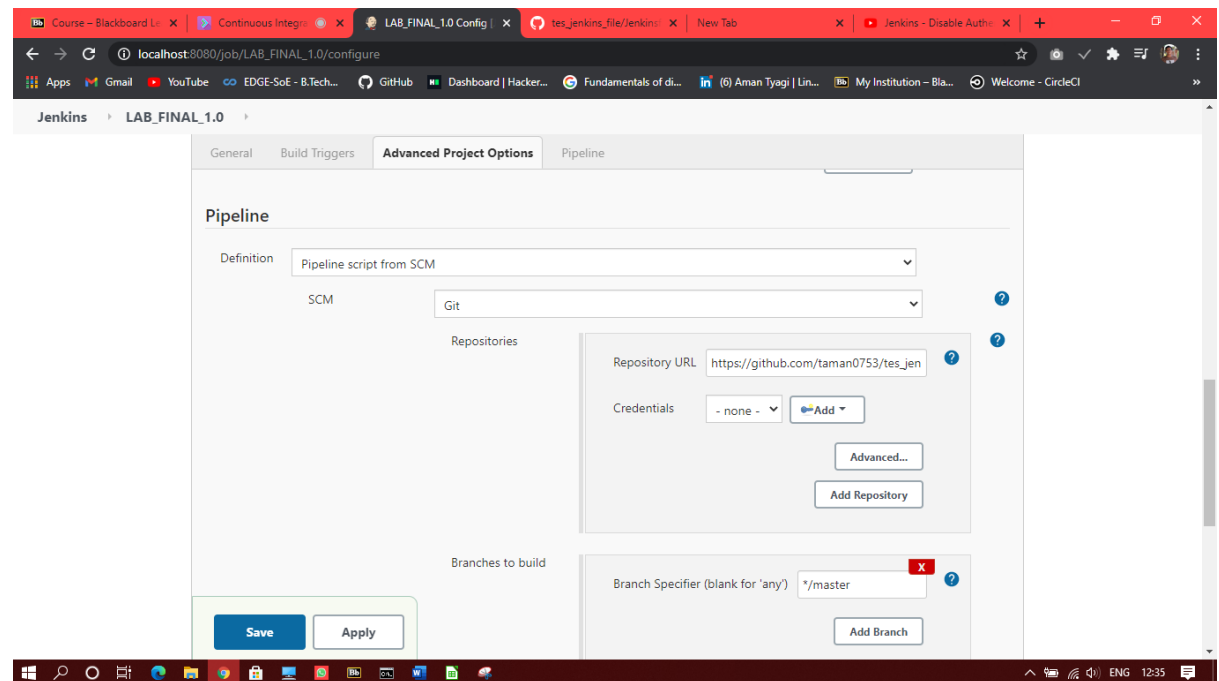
Course – Blackboard Le × | Continuous Integra × | LAB_FINAL_1.0 Config × | tes_jenkins_file/Jenkins × | New Tab × | Jenkins - Disable Authe ×

localhost:8080/job/LAB_FINAL_1.0/configure

Apps | Gmail | YouTube | EDGE-SoE - B.Tech... | GitHub | Dashboard | Hacker... | Fundamentals of di... | (6) Aman Tyagi | Lin... | My Institution – Bla... | Welcome - CircleCI

Jenkins › LAB_FINAL_1.0 ›

General | Build Triggers | Advanced Project Options | Pipeline

Pipeline

Definition: Pipeline script from SCM

SCM: Git

Repositories

Repository URL: https://github.com/taman0753/tes_jen

Credentials: - none - | Add

Advanced...

Add Repository

Branches to build

X

Branch Specifier (blank for 'any'): */master

Add Branch

Save | Apply

ENG 12:35